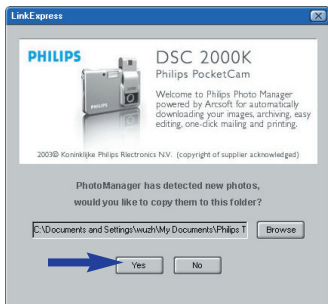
LinkExpress

PHILIPS

DSC 2000K

Philips PocketCam

Welcome to Philips Photo Manager powered by Arcsoft for automatically downloading your images, archiving, easy editing, one-click mailing and printing.

2003© Koninklijke Philips Electronics N.V. (copyright of supplier acknowledged)

PhotoManager has detected new photos, would you like to copy them to this folder?

C:\Documents and Settings\wuzh\My Documents\Philips T

Browse

Yes

No